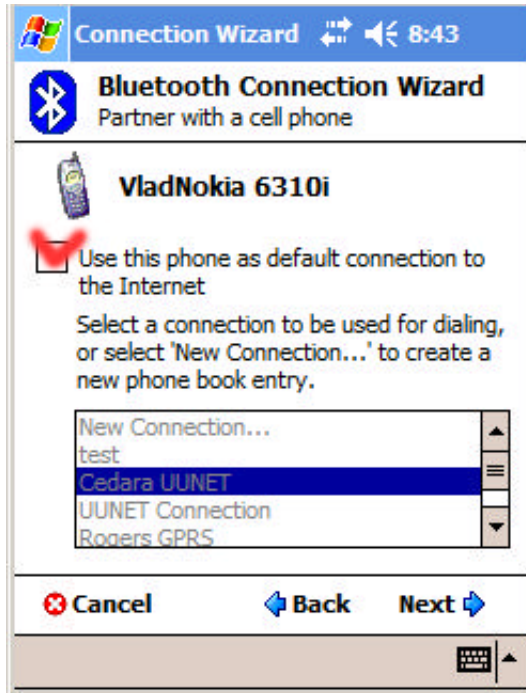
Connection Wizard 8:43

Bluetooth Connection Wizard
Partner with a cell phone

VladNokia 6310i

Use this phone as default connection to the Internet

Select a connection to be used for dialing, or select 'New Connection...' to create a new phone book entry.

New Connection...
test
Cedara UUNET
UUNET Connection
Rogers GPRS

Cancel Back Next